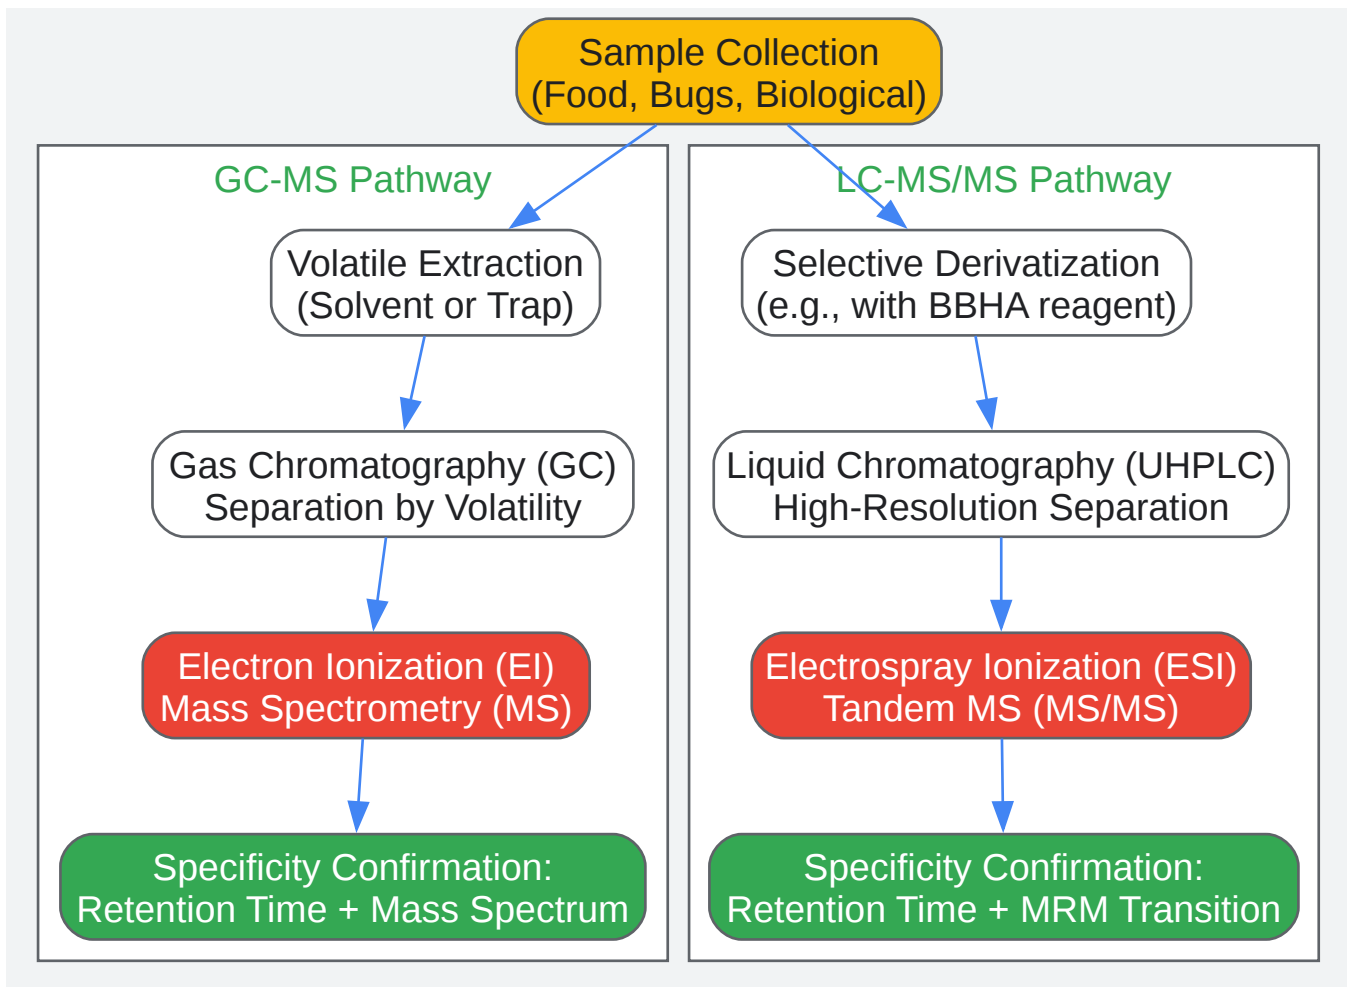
Sample Collection
(Food, Bugs, Biological)

GC-MS Pathway

Volatile Extraction
(Solvent or Trap)

Gas Chromatography (GC)
Separation by Volatility

Electron Ionization (EI)
Mass Spectrometry (MS)

Specificity Confirmation:
Retention Time + Mass Spectrum

LC-MS/MS Pathway

Selective Derivatization
(e.g., with BBHA reagent)

Liquid Chromatography (UHPLC)
High-Resolution Separation

Electrospray Ionization (ESI)
Tandem MS (MS/MS)

Specificity Confirmation:
Retention Time + MRM Transition